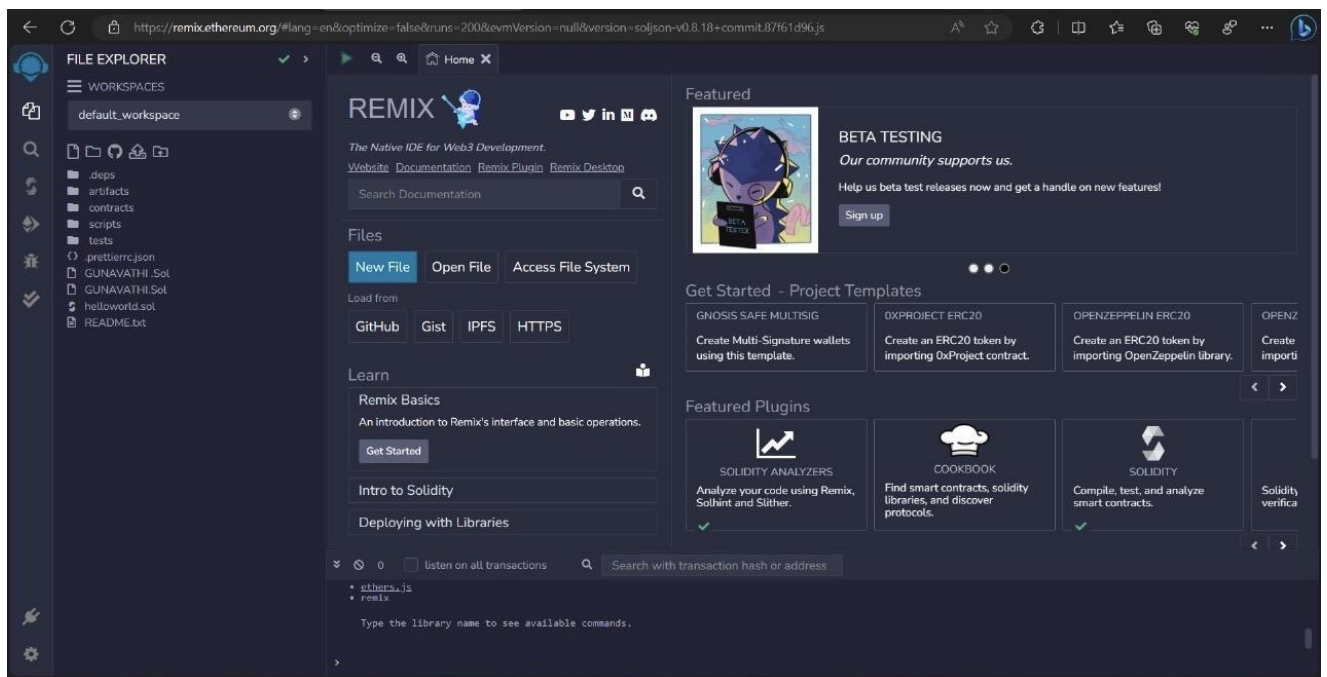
https://remix.ethereum.org/#lang=en&optimize=false&runs=200&evmVersion=null&version=soljson-v0.8.18+commit.87f61d96.js

FILE EXPLORER

WORKSPACES

default_workspace

.deps
artifacts
contracts
scripts
tests
.prettierrc.json
GUNAVATHI .Sol
GUNAVATHI.Sol
helloworld.sol
README.txt

Home

REMIX

The Native IDE for Web3 Development.

Website Documentation Remix Plugin Remix Desktop

Search Documentation

Files

New File Open File Access File System

Load from

GitHub Gist IPFS HTTPS

Learn

Remix Basics

An introduction to Remix's interface and basic operations.

Get Started

Intro to Solidity

Deploying with Libraries

Featured

BETA TESTING

Our community supports us.

Help us beta test releases now and get a handle on new features!

Sign up

BETA TESTER

Get Started - Project Templates

| GNOSIS SAFE MULTISIG | 0XPROJECT ERC20 | OPENZEPPELIN ERC20 | OPENZ |
|---|---|---|---|
| Create Multi-Signature wallets using this template. | Create an ERC20 token by importing 0xProject contract. | Create an ERC20 token by importing OpenZeppelin library. | Create importi |

Featured Plugins

| SOLIDITY ANALYZERS | COOKBOOK | SOLIDITY | |
|---|---|---|---|
| Analyze your code using Remix, Solhint and Slither. | Find smart contracts, solidity libraries, and discover protocols. | Compile, test, and analyze smart contracts. | Solidity verifica |

0 listen on all transactions Search with transaction hash or address

• ethers.js
• remix

Type the library name to see available commands.

>